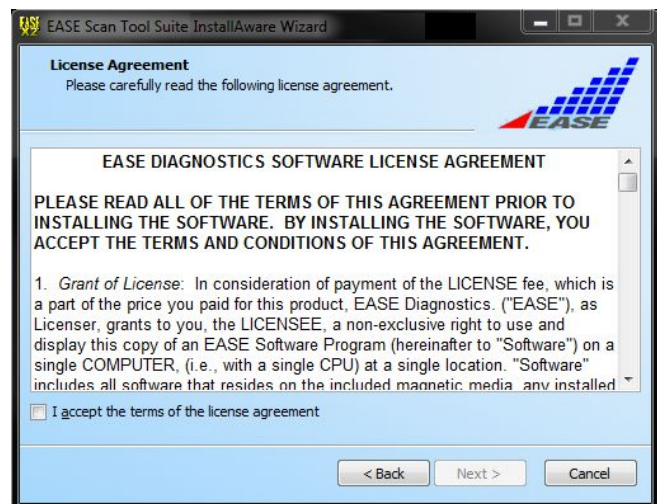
EASE Scan Tool Suite InstallAware Wizard

License Agreement
Please carefully read the following license agreement.

EASE

EASE DIAGNOSTICS SOFTWARE LICENSE AGREEMENT

PLEASE READ ALL OF THE TERMS OF THIS AGREEMENT PRIOR TO INSTALLING THE SOFTWARE. BY INSTALLING THE SOFTWARE, YOU ACCEPT THE TERMS AND CONDITIONS OF THIS AGREEMENT.

1. Grant of License: In consideration of payment of the LICENSE fee, which is a part of the price you paid for this product, EASE Diagnostics. ("EASE"), as Licenser, grants to you, the LICENSEE, a non-exclusive right to use and display this copy of an EASE Software Program (hereinafter to "Software") on a single COMPUTER, (i.e., with a single CPU) at a single location. "Software" includes all software that resides on the included magnetic media, any installed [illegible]

I accept the terms of the license agreement

< Back
Next >
Cancel